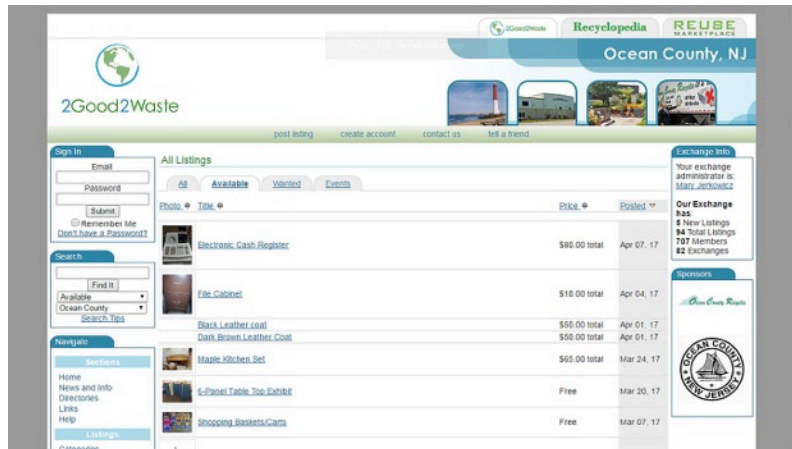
2Good2Waste | Recyclopedia | REUSE MARKETPLACE

2Good2Waste

Ocean County, NJ

post listing | create account | contact us | tell a friend

Sign In
Email
Password
Submit
Remember Me
Don't have a Password?

Search
Find It
Available
Ocean County
Search Tips

Navigate
Sections
Home
News and Info
Directories
Links
Help
Listings
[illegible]

All Listings

All | Available | Wanted | Events

| Photo | Title | Price | Posted |
|---|---|---|---|
| | Electronic Cash Register | \$80.00 total | Apr 07, 17 |
| | File Cabinet | \$10.00 total | Apr 04, 17 |
| | Black Leather coat | \$50.00 total | Apr 01, 17 |
| | Dark Brown Leather Coat | \$50.00 total | Apr 01, 17 |
| | Maple Kitchen Set | \$65.00 total | Mar 24, 17 |
| | 6-Panel Table Top Exhibit | Free | Mar 20, 17 |
| | Shopping Baskets/Carts | Free | Mar 07, 17 |

Exchange Info
Your exchange administrator is: Mary Jerkowicz

Our Exchange has:
5 New Listings
94 Total Listings
707 Members
82 Exchanges

Sponsors
Ocean County Recycles

OCEAN COUNTY NEW JERSEY